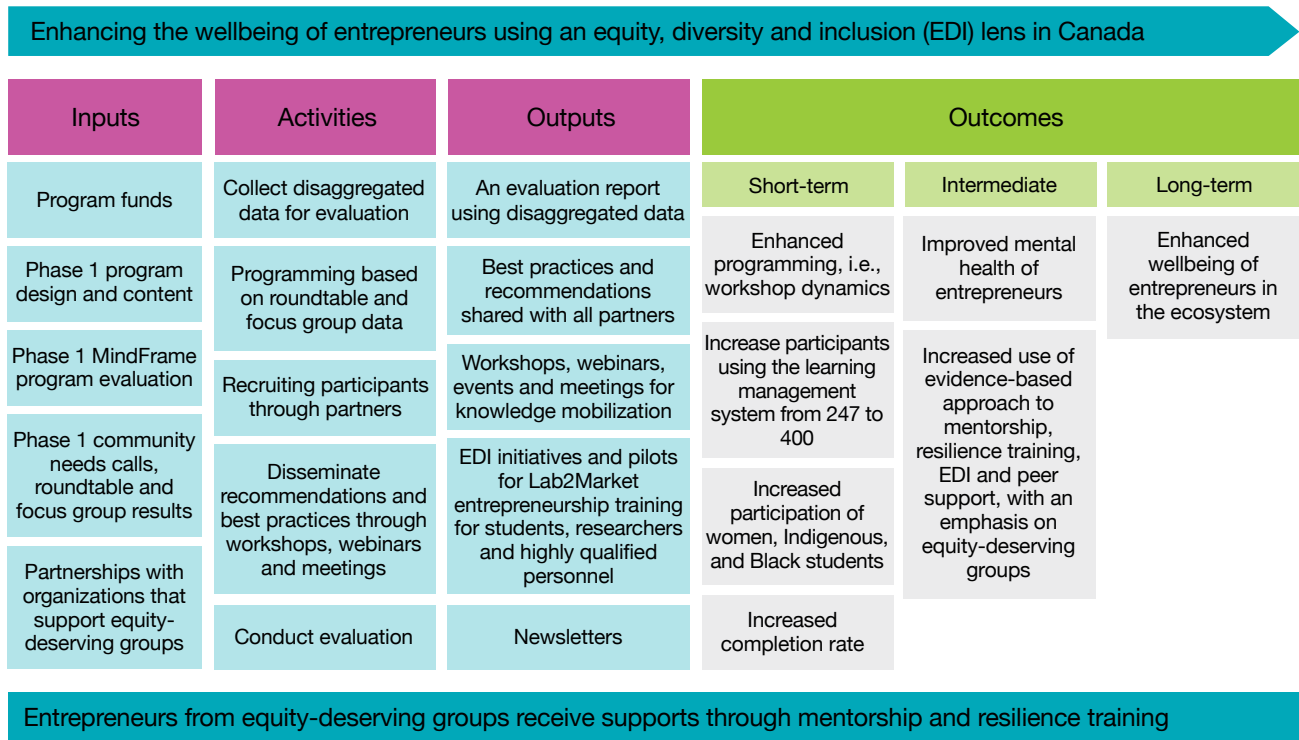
Enhancing the wellbeing of entrepreneurs using an equity, diversity and inclusion (EDI) lens in Canada

Inputs

Program funds

Phase 1 program design and content

Phase 1 MindFrame program evaluation

Phase 1 community needs calls, roundtable and focus group results

Partnerships with organizations that support equity-deserving groups

Activities

Collect disaggregated data for evaluation

Programming based on roundtable and focus group data

Recruiting participants through partners

Disseminate recommendations and best practices through workshops, webinars and meetings

Conduct evaluation

Outputs

An evaluation report using disaggregated data

Best practices and recommendations shared with all partners

Workshops, webinars, events and meetings for knowledge mobilization

EDI initiatives and pilots for Lab2Market entrepreneurship training for students, researchers and highly qualified personnel

Newsletters

Outcomes

Short-term

Enhanced programming, i.e., workshop dynamics

Increase participants using the learning management system from 247 to 400

Increased participation of women, Indigenous, and Black students

Increased completion rate

Intermediate

Improved mental health of entrepreneurs

Increased use of evidence-based approach to mentorship, resilience training, EDI and peer support, with an emphasis on equity-deserving groups

Long-term

Enhanced wellbeing of entrepreneurs in the ecosystem

Entrepreneurs from equity-deserving groups receive supports through mentorship and resilience training